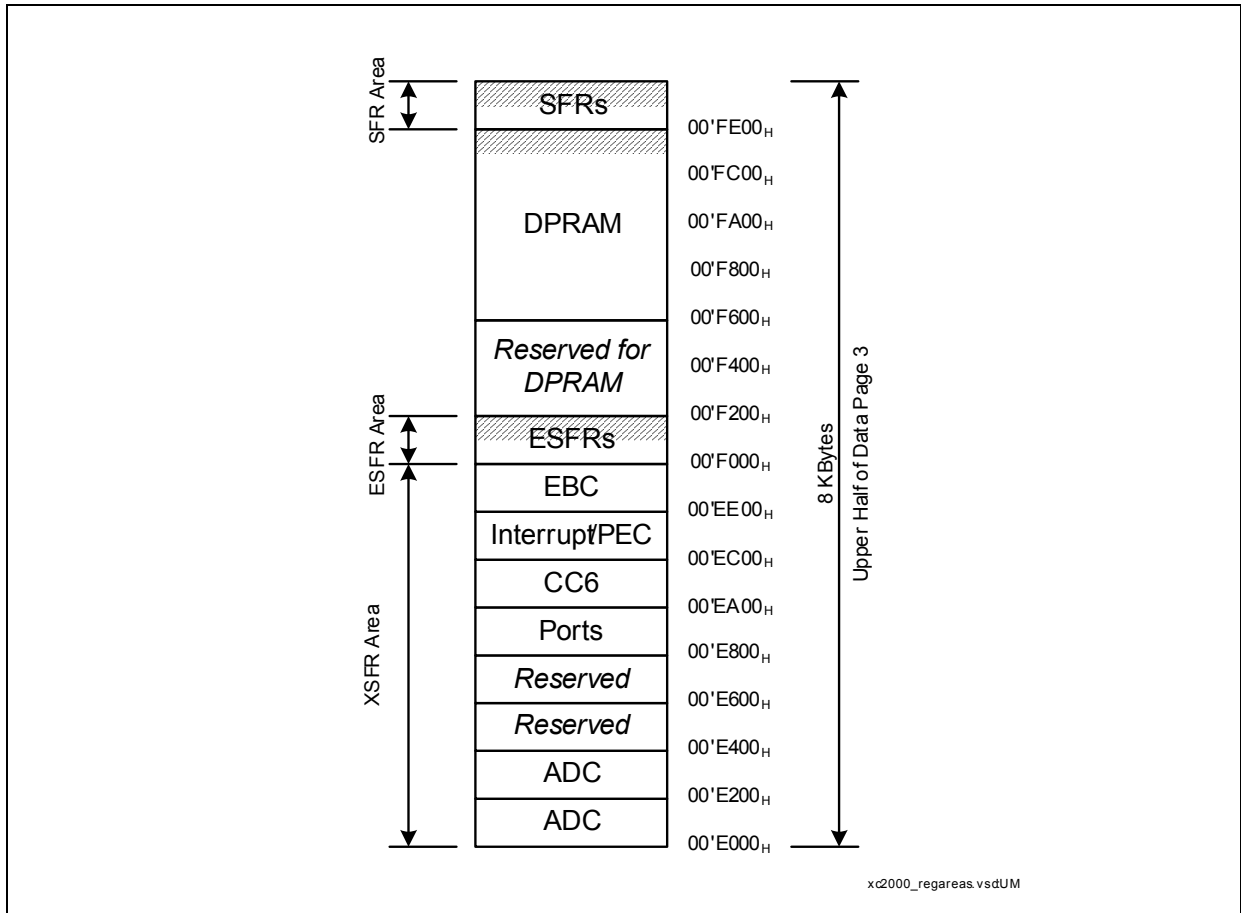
SFR Area

SFRs

$00'FE00_H$

$00'FC00_H$

DPRAM

$00'FA00_H$

$00'F800_H$

$00'F600_H$

*Reserved for DPRAM*

$00'F400_H$

$00'F200_H$

ESFR Area

ESFRs

$00'F000_H$

EBC

$00'EE00_H$

Interrupt/PEC

$00'EC00_H$

CC6

$00'EA00_H$

Ports

$00'E800_H$

*Reserved*

$00'E600_H$

*Reserved*

$00'E400_H$

ADC

$00'E200_H$

ADC

$00'E000_H$

XSFR Area

8 KBytes

Upper Half of Data Page 3

xc2000_regareas.vsdUM